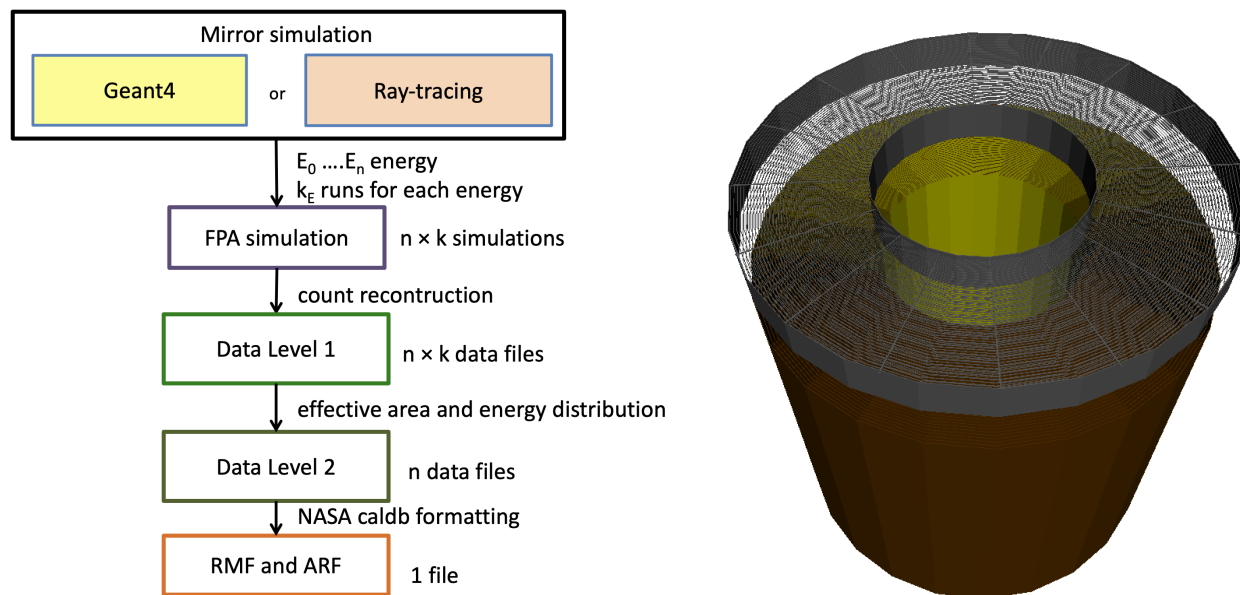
Mirror simulation

Geant4

or

Ray-tracing

$E_0$ ….$E_n$ energy
$k_E$ runs for each energy

FPA simulation

n × k simulations

count recontruction

Data Level 1

n × k data files

effective area and energy distribution

Data Level 2

n data files

NASA caldb formatting

RMF and ARF

1 file